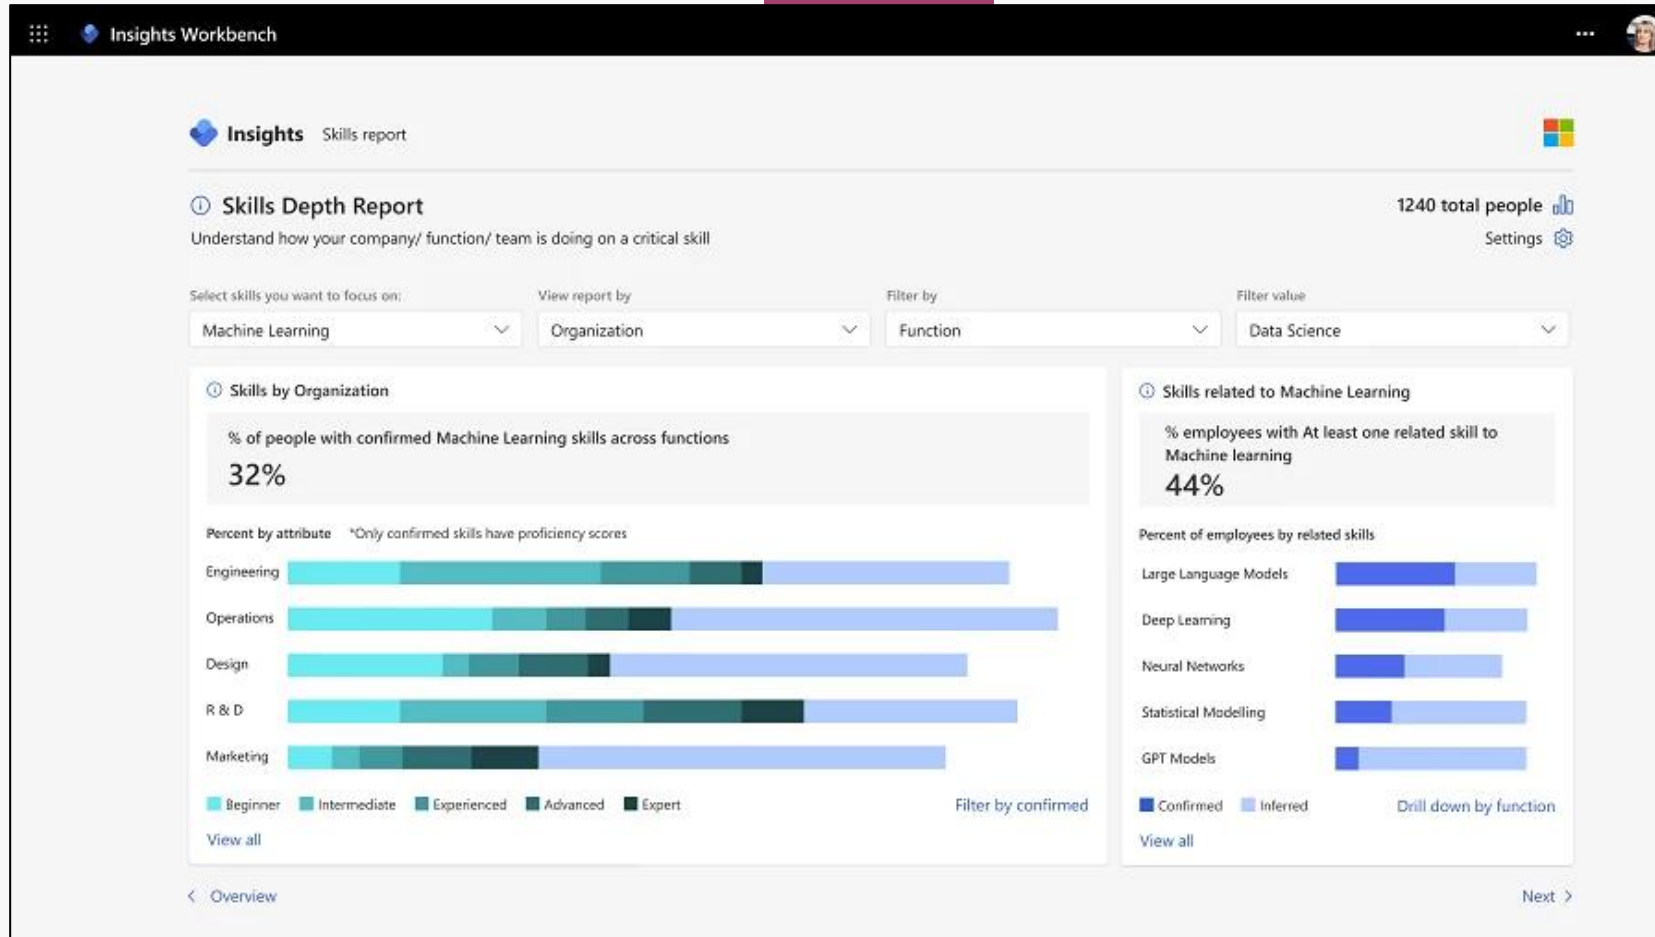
Insights Workbench

Insights Skills report

Skills Depth Report

Understand how your company/ function/ team is doing on a critical skill

1240 total people

Settings

Select skills you want to focus on:
Machine Learning

View report by
Organization

Filter by
Function

Filter value
Data Science

Skills by Organization

% of people with confirmed Machine Learning skills across functions
32%

Percent by attribute *Only confirmed skills have proficiency scores

Engineering
Operations
Design
R & D
Marketing

Beginner Intermediate Experienced Advanced Expert

Filter by confirmed

View all

Skills related to Machine Learning

% employees with At least one related skill to Machine learning
44%

Percent of employees by related skills

Large Language Models
Deep Learning
Neural Networks
Statistical Modelling
GPT Models

Confirmed Inferred

Drill down by function

View all

Overview

Next